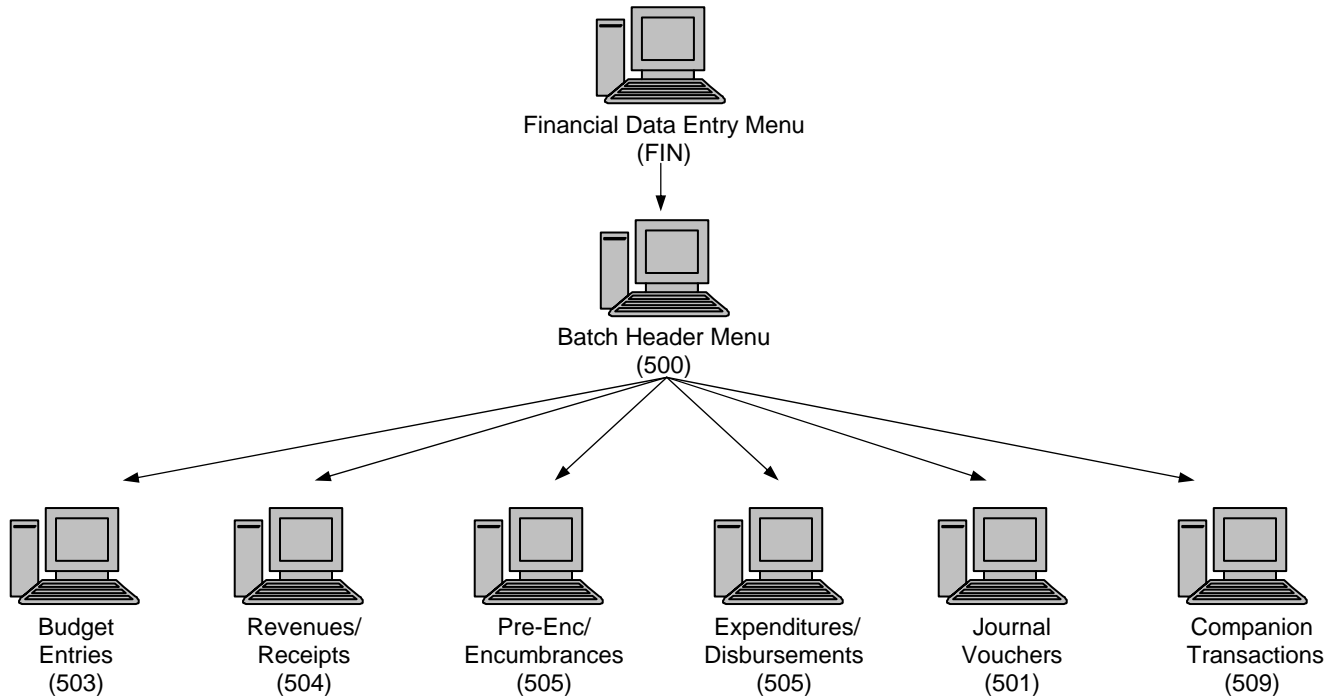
Financial Data Entry Menu
(FIN)

Batch Header Menu
(500)

Budget Entries
(503)

Revenues/ Receipts
(504)

Pre-Enc/ Encumbrances
(505)

Expenditures/ Disbursements
(505)

Journal Vouchers
(501)

Companion Transactions
(509)